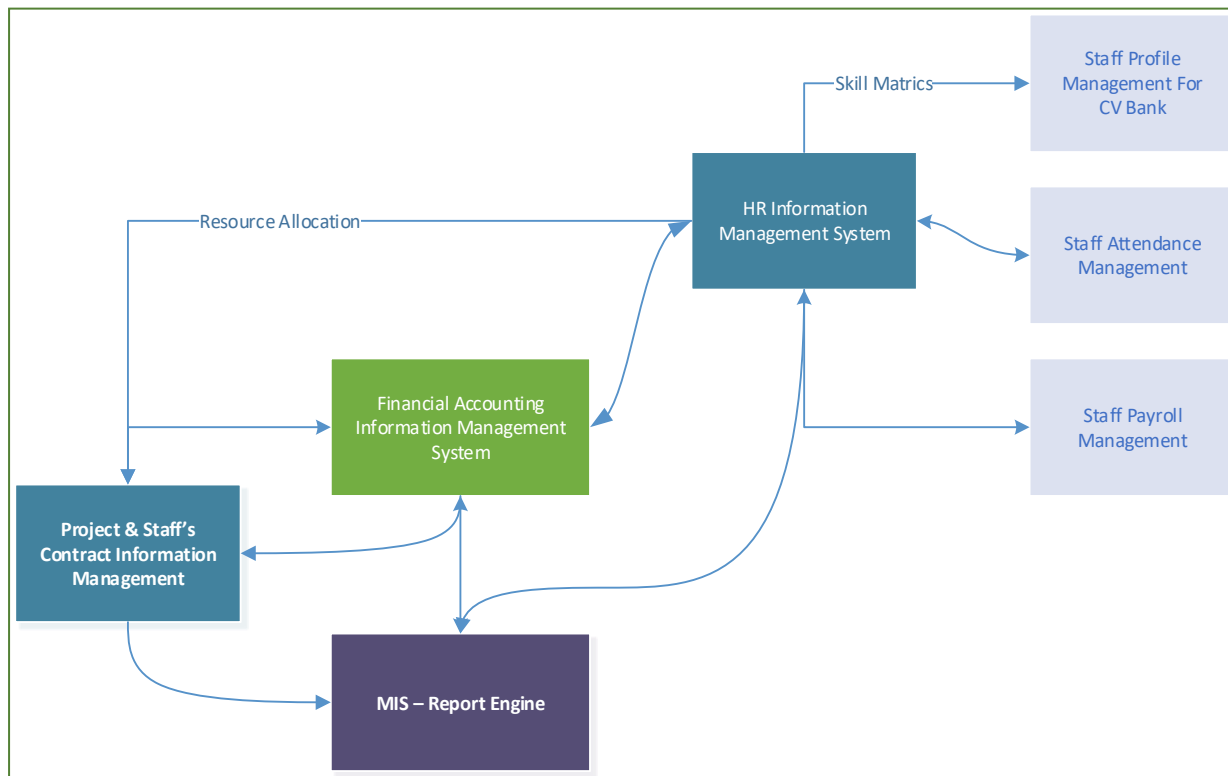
Skill Matrics

Staff Profile Management For CV Bank

Resource Allocation

HR Information Management System

Staff Attendance Management

Financial Accounting Information Management System

Staff Payroll Management

Project & Staff's Contract Information Management

MIS – Report Engine